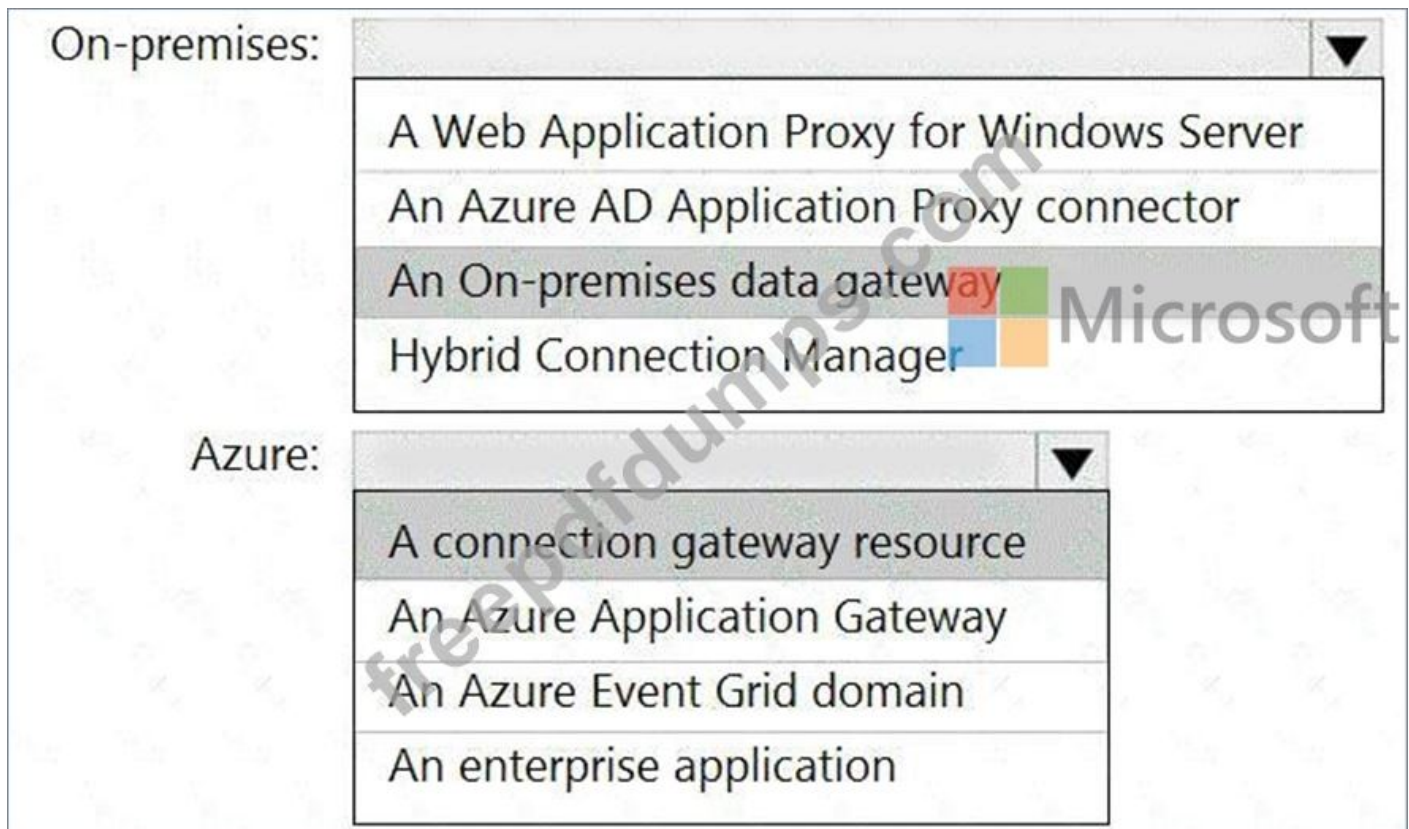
On-premises:

A Web Application Proxy for Windows Server
An Azure AD Application Proxy connector
An On-premises data gateway
Hybrid Connection Manager

Azure:

A connection gateway resource
An Azure Application Gateway
An Azure Event Grid domain
An enterprise application

freepdfdumps.com Microsoft